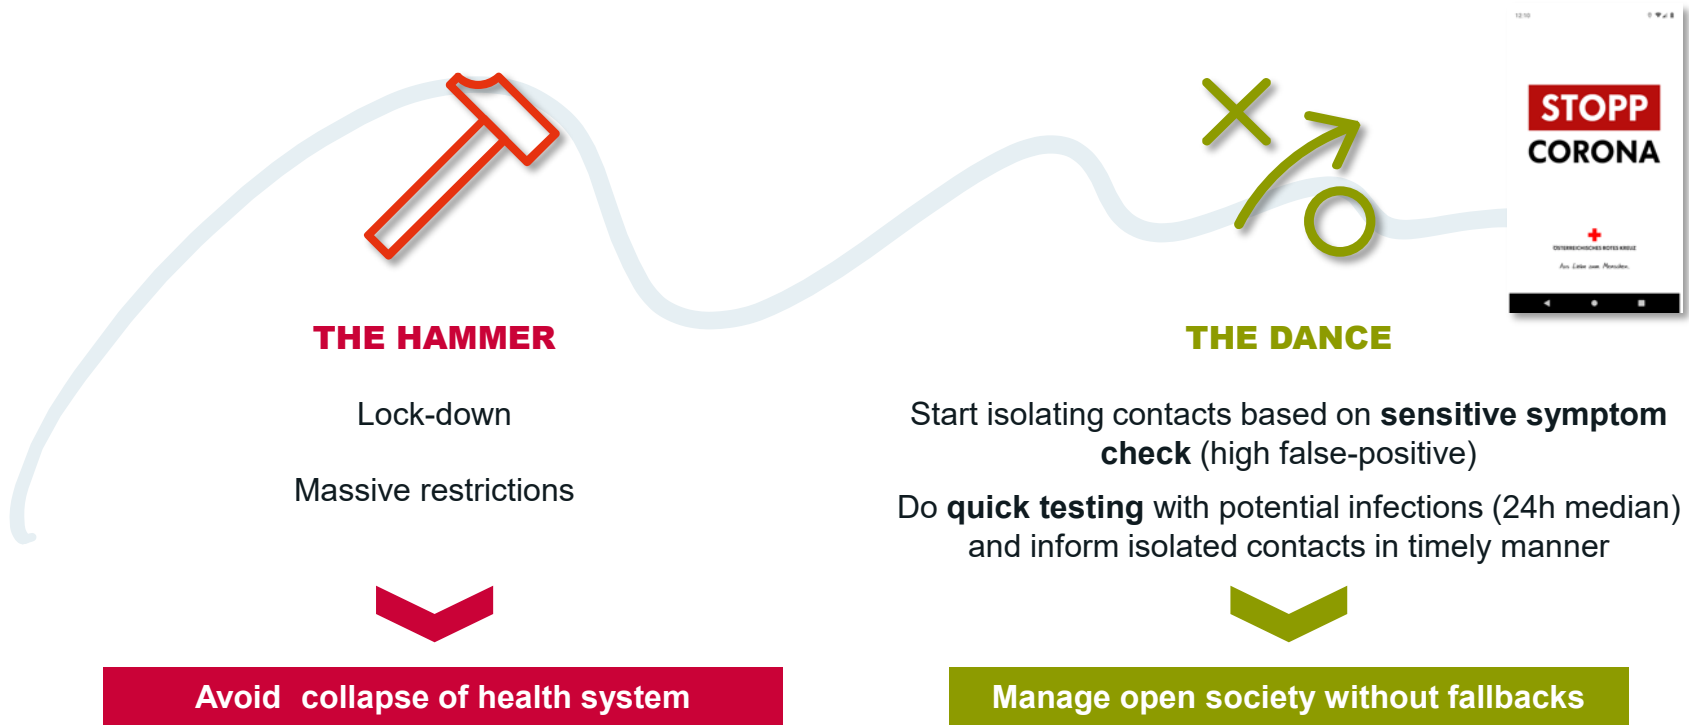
THE HAMMER

Lock-down

Massive restrictions

Avoid collapse of health system

STOPP CORONA

ÖSTERREICHISCHES ROTES KREUZ

Aus Liebe zum Menschen.

THE DANCE

Start isolating contacts based on **sensitive symptom check** (high false-positive)

Do **quick testing** with potential infections (24h median) and inform isolated contacts in timely manner

Manage open society without fallbacks